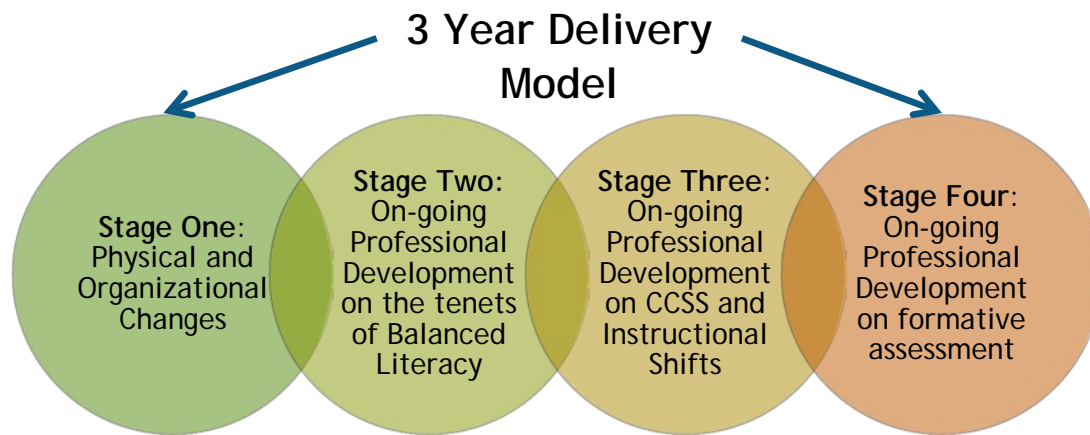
3 Year Delivery Model

Stage One: Physical and Organizational Changes

Stage Two: On-going Professional Development on the tenets of Balanced Literacy

Stage Three: On-going Professional Development on CCSS and Instructional Shifts

Stage Four: On-going Professional Development on formative assessment